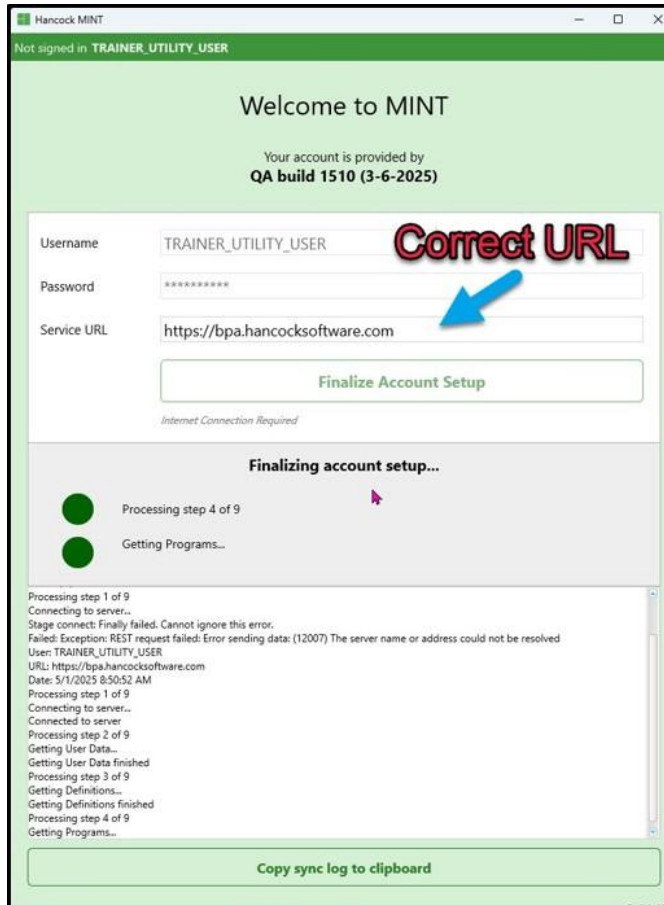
Hancock MINT

Not signed in TRAINER_UTILITY_USER

Welcome to MINT

Your account is provided by
QA build 1510 (3-6-2025)

Username TRAINER_UTILITY_USER

Password **********

Service URL https://bpa.hancocksoftware.com

Correct URL

Finalize Account Setup

Internet Connection Required

Finalizing account setup...

Processing step 4 of 9

Getting Programs...

Processing step 1 of 9
Connecting to server...
Stage connect: Finally failed. Cannot ignore this error.
Failed: Exception: REST request failed: Error sending data: (12007) The server name or address could not be resolved
User: TRAINER_UTILITY_USER
URL: https://bpa.hancocksoftware.com
Date: 5/1/2025 8:50:52 AM
Processing step 1 of 9
Connecting to server...
Connected to server
Processing step 2 of 9
Getting User Data...
Getting User Data finished
Processing step 3 of 9
Getting Definitions...
Getting Definitions finished
Processing step 4 of 9
Getting Programs...

Copy sync log to clipboard